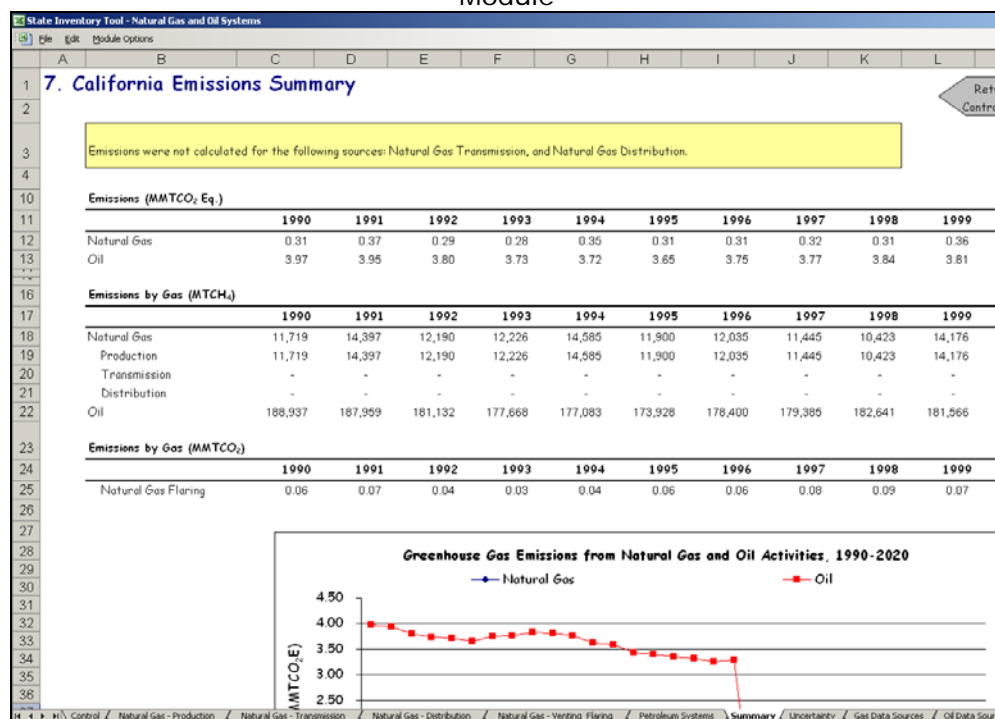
Module

State Inventory Tool - Natural Gas and Oil Systems

File Edit Module Options

| | A | B | C | D | E | F | G | H | I | J | K | L |
|---|---|---|---|---|---|---|---|---|---|---|---|---|

7. California Emissions Summary

Ret Contr

Emissions were not calculated for the following sources: Natural Gas Transmission, and Natural Gas Distribution.

Emissions (MMTCO$_2$ Eq.)

| | 1990 | 1991 | 1992 | 1993 | 1994 | 1995 | 1996 | 1997 | 1998 | 1999 |
|---|---|---|---|---|---|---|---|---|---|---|
| Natural Gas | 0.31 | 0.37 | 0.29 | 0.28 | 0.35 | 0.31 | 0.31 | 0.32 | 0.31 | 0.36 |
| Oil | 3.97 | 3.95 | 3.80 | 3.73 | 3.72 | 3.65 | 3.75 | 3.77 | 3.84 | 3.81 |

Emissions by Gas (MTCH$_4$)

| | 1990 | 1991 | 1992 | 1993 | 1994 | 1995 | 1996 | 1997 | 1998 | 1999 |
|---|---|---|---|---|---|---|---|---|---|---|
| Natural Gas | 11,719 | 14,397 | 12,190 | 12,226 | 14,585 | 11,900 | 12,035 | 11,445 | 10,423 | 14,176 |
| Production | 11,719 | 14,397 | 12,190 | 12,226 | 14,585 | 11,900 | 12,035 | 11,445 | 10,423 | 14,176 |
| Transmission | - | - | - | - | - | - | - | - | - | - |
| Distribution | - | - | - | - | - | - | - | - | - | - |
| Oil | 188,937 | 187,959 | 181,132 | 177,668 | 177,083 | 173,928 | 178,400 | 179,385 | 182,641 | 181,566 |

Emissions by Gas (MMTCO$_2$)

| | 1990 | 1991 | 1992 | 1993 | 1994 | 1995 | 1996 | 1997 | 1998 | 1999 |
|---|---|---|---|---|---|---|---|---|---|---|
| Natural Gas Flaring | 0.06 | 0.07 | 0.04 | 0.03 | 0.04 | 0.06 | 0.06 | 0.08 | 0.09 | 0.07 |

Greenhouse Gas Emissions from Natural Gas and Oil Activities, 1990-2020

Natural Gas   Oil

MMTCO$_2$E)

4.50
4.00
3.50
3.00
2.50

Control / Natural Gas - Production / Natural Gas - Transmission / Natural Gas - Distribution / Natural Gas - Venting Flaring / Petroleum Systems / Summary / Uncertainty / Gas Data Sources / Oil Data Sou